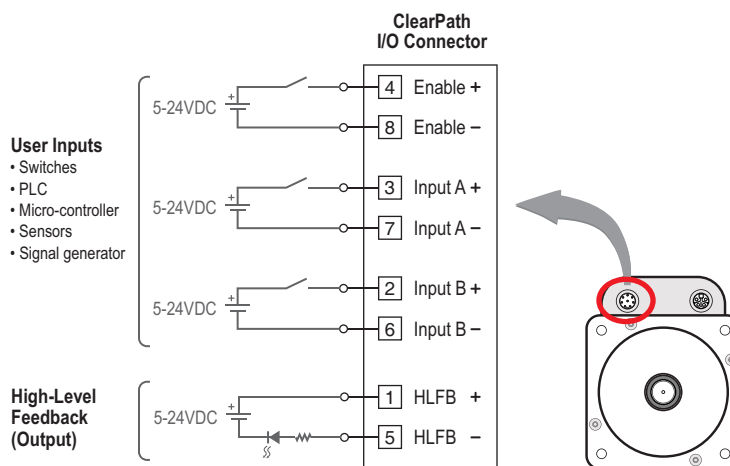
ClearPath
I/O Connector

User Inputs
• Switches
• PLC
• Micro-controller
• Sensors
• Signal generator

5-24VDC
+
4 Enable +
8 Enable –

5-24VDC
+
3 Input A +
7 Input A –

5-24VDC
+
2 Input B +
6 Input B –

High-Level
Feedback
(Output)

5-24VDC
+
1 HLFB +
5 HLFB –